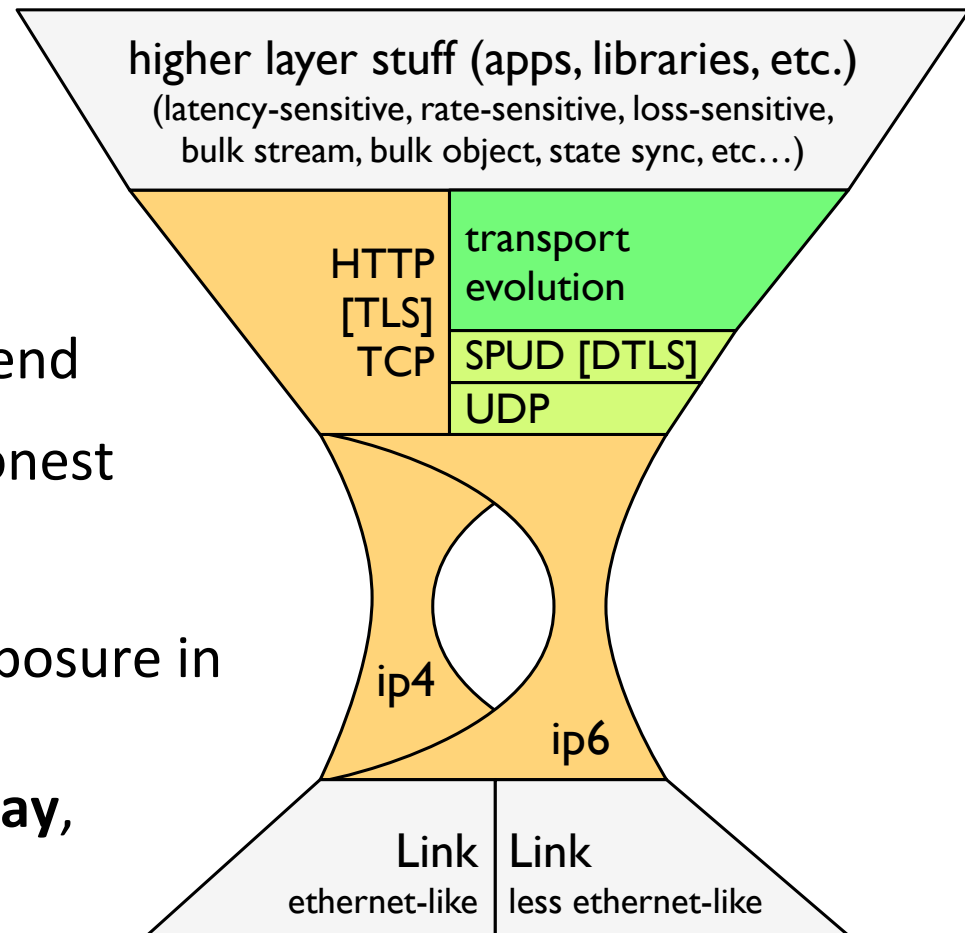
higher layer stuff (apps, libraries, etc.)
(latency-sensitive, rate-sensitive, loss-sensitive, bulk stream, bulk object, state sync, etc…)

HTTP
[TLS]
TCP

transport
evolution

SPUD [DTLS]

UDP

end

onest

oosure in

ay,

ip4

ip6

Link
ethernet-like

Link
less ethernet-like